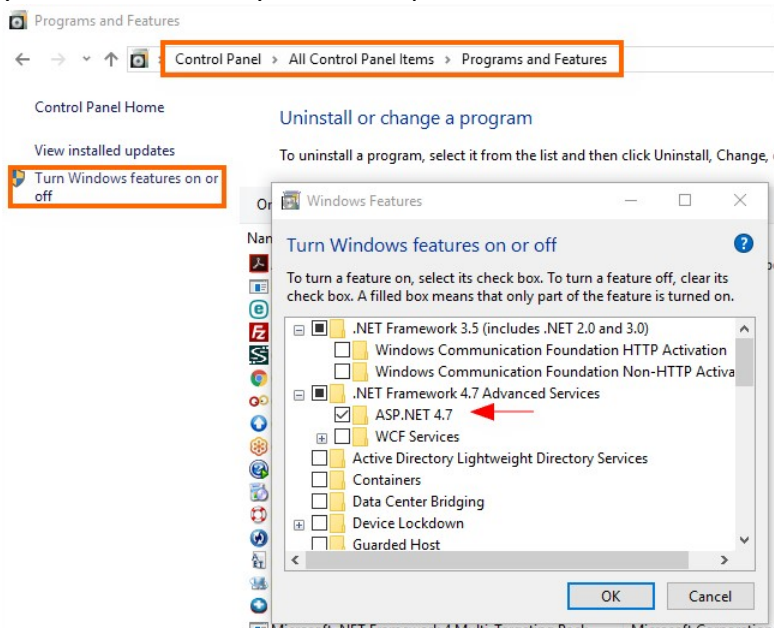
Programs and Features

Control Panel › All Control Panel Items › Programs and Features

Control Panel Home

View installed updates

Turn Windows features on or off

Uninstall or change a program

To uninstall a program, select it from the list and then click Uninstall, Change, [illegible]

Or

Nan

Windows Features

Turn Windows features on or off

To turn a feature on, select its check box. To turn a feature off, clear its check box. A filled box means that only part of the feature is turned on.

.NET Framework 3.5 (includes .NET 2.0 and 3.0)
Windows Communication Foundation HTTP Activation
Windows Communication Foundation Non-HTTP Activa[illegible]
.NET Framework 4.7 Advanced Services
ASP.NET 4.7
WCF Services
Active Directory Lightweight Directory Services
Containers
Data Center Bridging
Device Lockdown
Guarded Host

OK
Cancel